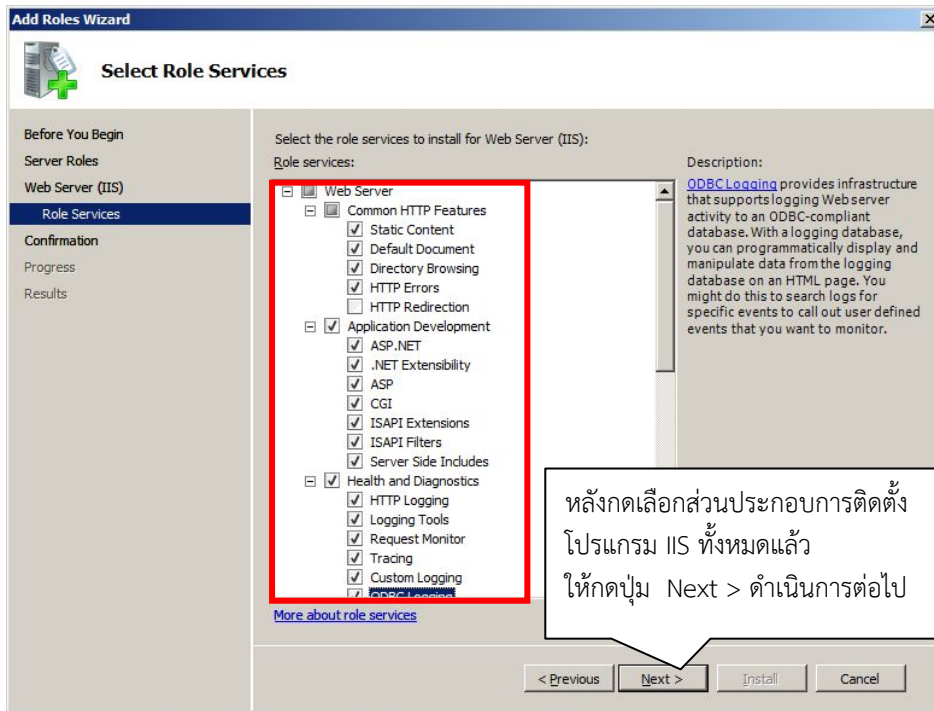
Add Roles Wizard

Select Role Services

Before You Begin
Server Roles
Web Server (IIS)
Role Services
Confirmation
Progress
Results

Select the role services to install for Web Server (IIS):
Role services:

Web Server
Common HTTP Features
Static Content
Default Document
Directory Browsing
HTTP Errors
HTTP Redirection
Application Development
ASP.NET
.NET Extensibility
ASP
CGI
ISAPI Extensions
ISAPI Filters
Server Side Includes
Health and Diagnostics
HTTP Logging
Logging Tools
Request Monitor
Tracing
Custom Logging
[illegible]

Description:
ODBC Logging provides infrastructure that supports logging Web server activity to an ODBC-compliant database. With a logging database, you can programmatically display and manipulate data from the logging database on an HTML page. You might do this to search logs for specific events to call out user defined events that you want to monitor.

หลังกดเลือกส่วนประกอบการติดตั้งโปรแกรม IIS ทั้งหมดแล้ว ให้กดปุ่ม Next > ดำเนินการต่อไป

More about role services

< Previous
Next >
Install
Cancel